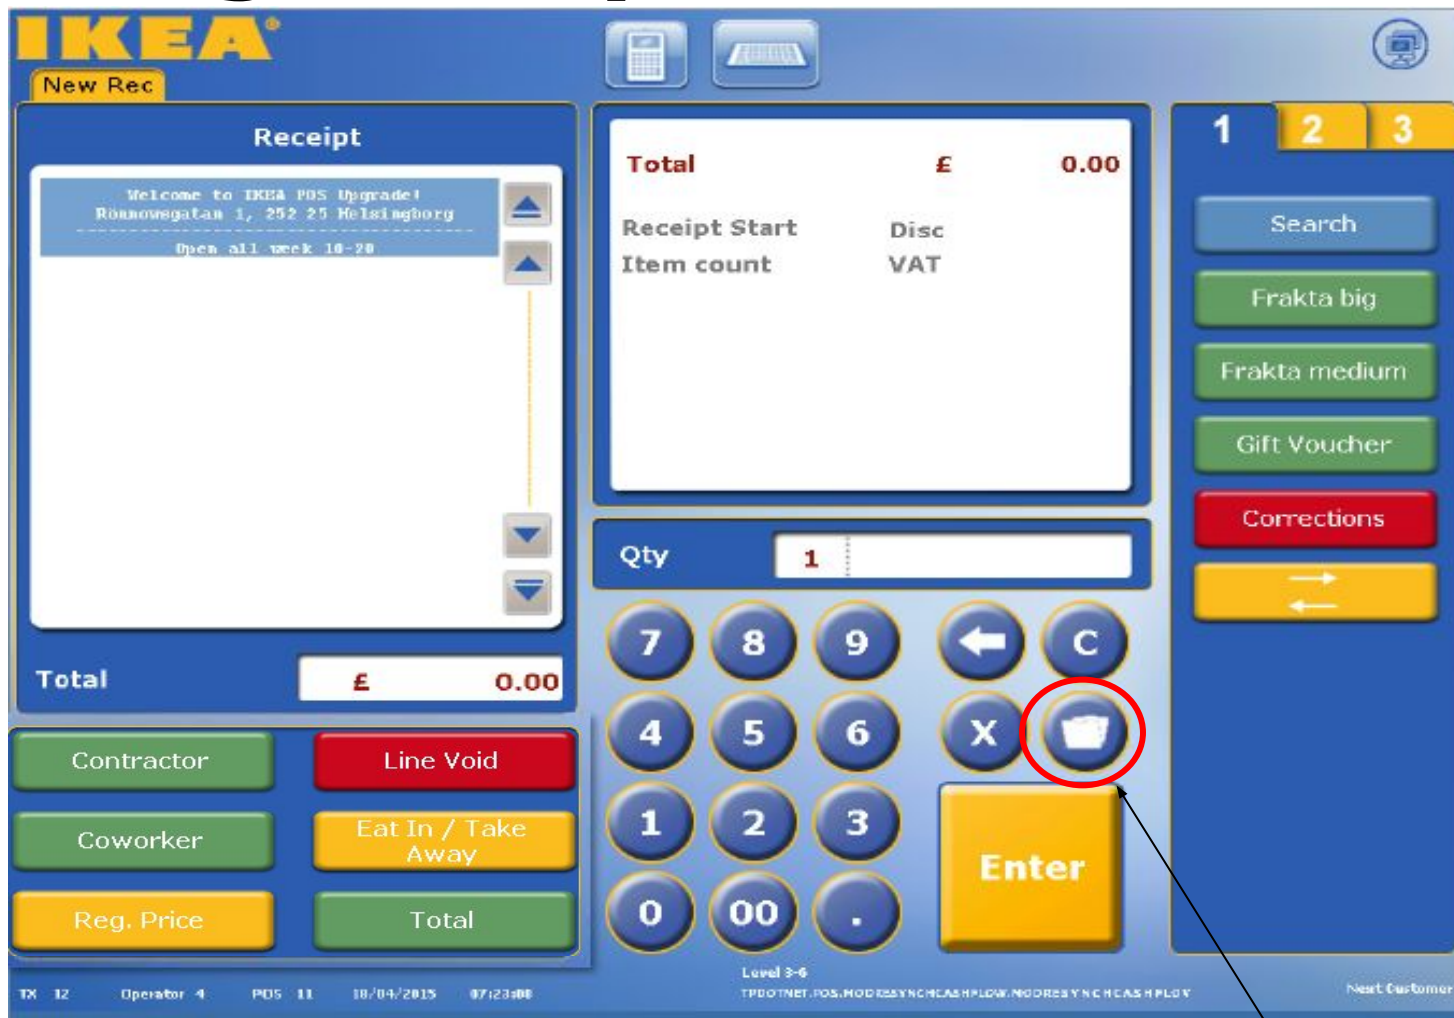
IKEA®

New Rec

Receipt

Welcome to IKEA POS Upgrade!
Rönnowsgatan 1, 252 25 Helsingborg
Open all week 10-20

Total £ 0.00

Total £ 0.00

Receipt Start Disc
Item count VAT

Qty 1

7 8 9 C
4 5 6 X
1 2 3
0 00 .

Enter

1 2 3

Search

Frakta big

Frakta medium

Gift Voucher

Corrections

Contractor

Line Void

Coworker

Eat In / Take Away

Reg. Price

Total

TX 12 Operator 4 POS 11 18/04/2015 07:23:08

Level 3-6
TPDOTNET.POS.MODESYNCHCASHFLOW.MODESYNCHCASHFLOW

Next Customer